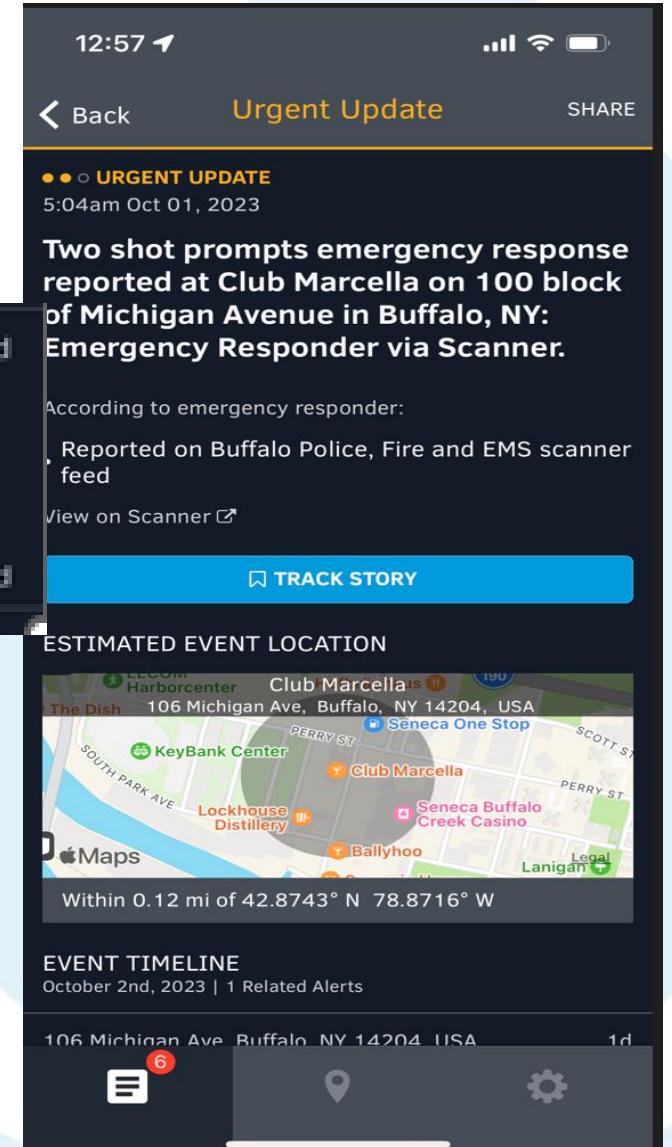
12:57

Back Urgent Update SHARE

URGENT UPDATE
5:04am Oct 01, 2023

Two shot prompts emergency response reported at Club Marcella on 100 block of Michigan Avenue in Buffalo, NY: Emergency Responder via Scanner.

According to emergency responder:

Reported on Buffalo Police, Fire and EMS scanner feed

View on Scanner

TRACK STORY

ESTIMATED EVENT LOCATION

Harborcenter
Club Marcella
106 Michigan Ave, Buffalo, NY 14204, USA
The Dish
190
Seneca One Stop
PERRY ST
SCOTT ST
KeyBank Center
Club Marcella
SOUTH PARK AVE
PERRY ST
Lockhouse Distillery
Seneca Buffalo Creek Casino
Maps
Ballyhoo
Legal
Lanigan

Within 0.12 mi of 42.8743° N 78.8716° W

EVENT TIMELINE
October 2nd, 2023 | 1 Related Alerts

106 Michigan Ave, Buffalo, NY 14204, USA 1d

6